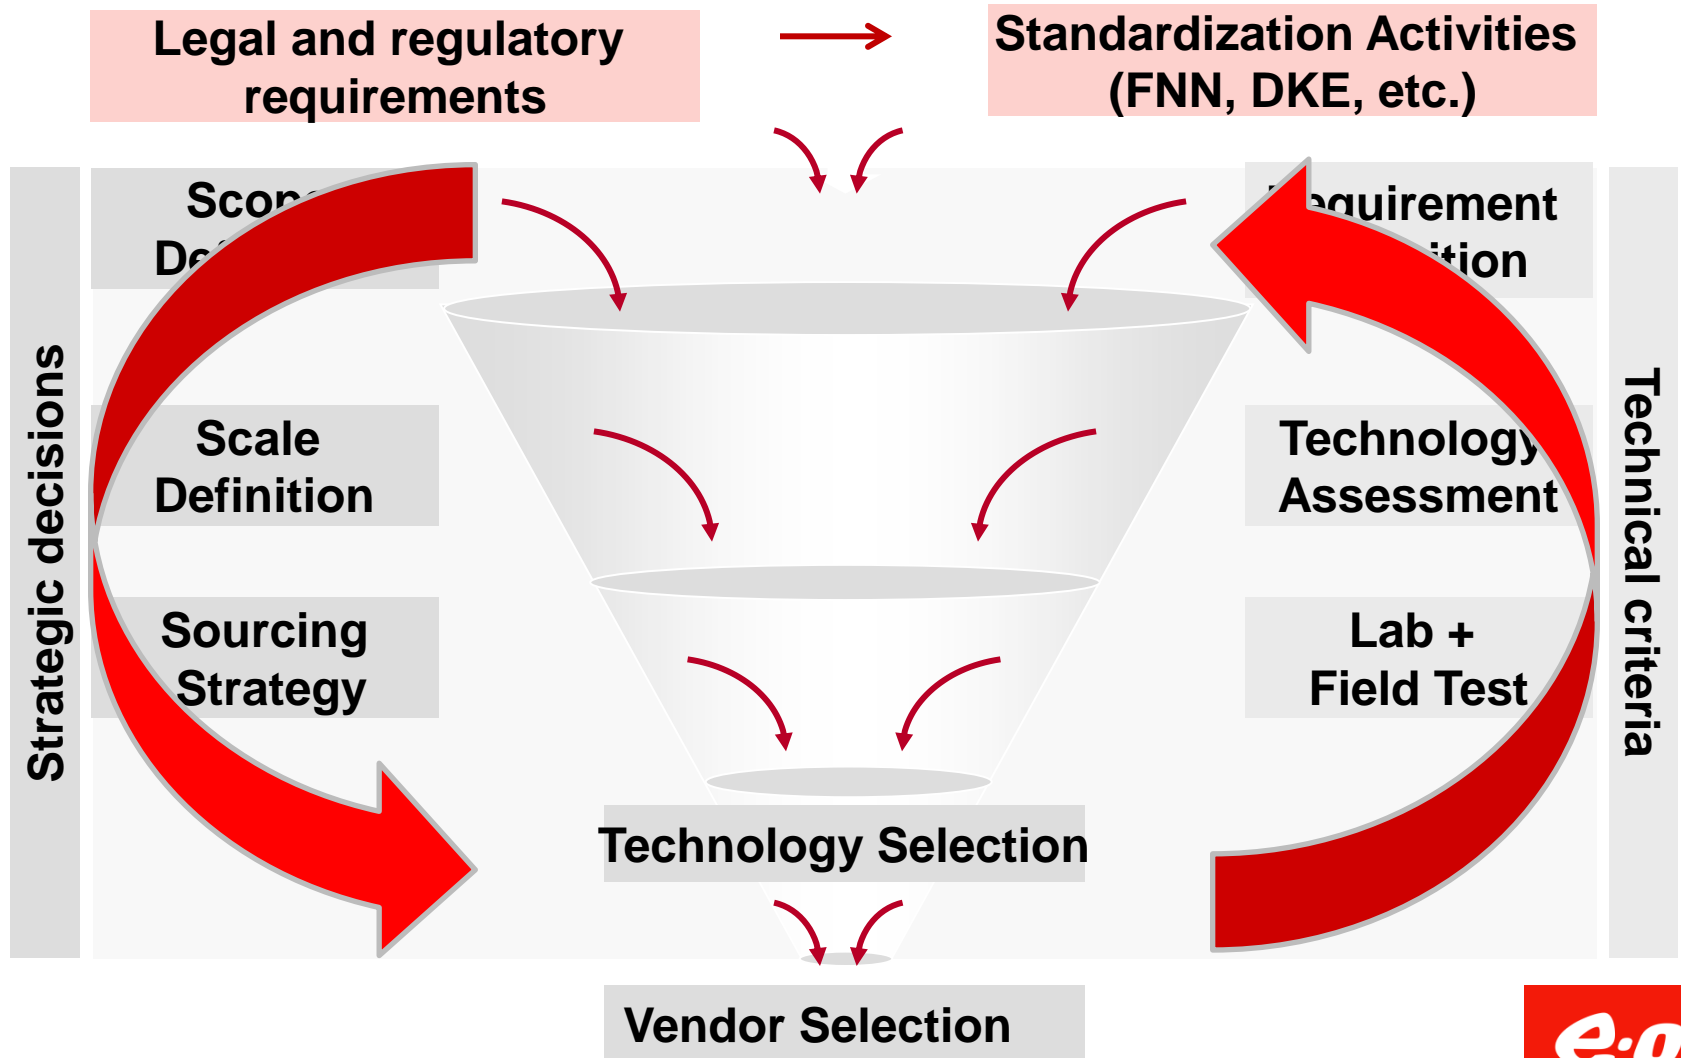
Legal and regulatory requirements

Standardization Activities (FNN, DKE, etc.)

Strategic decisions

Scop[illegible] De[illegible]

Scale Definition

Sourcing Strategy

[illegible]equirement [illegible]ition

Technology Assessment

Lab + Field Test

Technical criteria

Technology Selection

Vendor Selection

e·o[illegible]